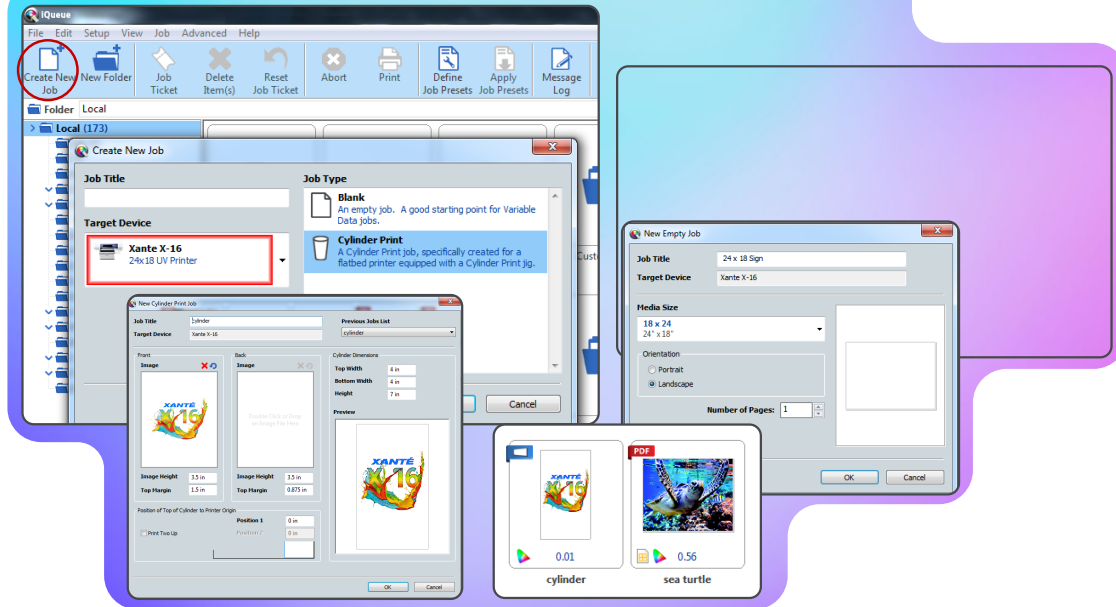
iQueue

File Edit Setup View Job Advanced Help

Create New Job | New Folder | Job Ticket | Delete Item(s) | Reset Job Ticket | Abort | Print | Define Job Presets | Apply Job Presets | Message Log

Folder Local

Local (173)

Create New Job

Job Title

Target Device

Xante X-16
24x18 UV Printer

Job Type

Blank
An empty job. A good starting point for Variable Data jobs.

Cylinder Print
A Cylinder Print job, specifically created for a flatbed printer equipped with a Cylinder Print jig.

Cancel

New Cylinder Print Job

Job Title cylinder
Target Device Xante X-16
Previous Jobs List cylinder

Front
Image

Back
Image
Double Click or Drop an Image File Here

Cylinder Dimensions
Top Width 8 in
Bottom Width 4 in
Height 7 in

Preview

Image Height 3.5 in
Top Margin 1.5 in

Image Height 3.5 in
Top Margin 0.875 in

Position of Top of Cylinder to Printer Origin
Position 1 0 in
Position 2 0 in
Print Two Up

OK Cancel

New Empty Job

Job Title 24 x 18 Sign
Target Device Xante X-16

Media Size
18 x 24
24" x 18"

Orientation
Portrait
Landscape

Number of Pages: 1

OK Cancel

PDF

0.01
cylinder

0.56
sea turtle